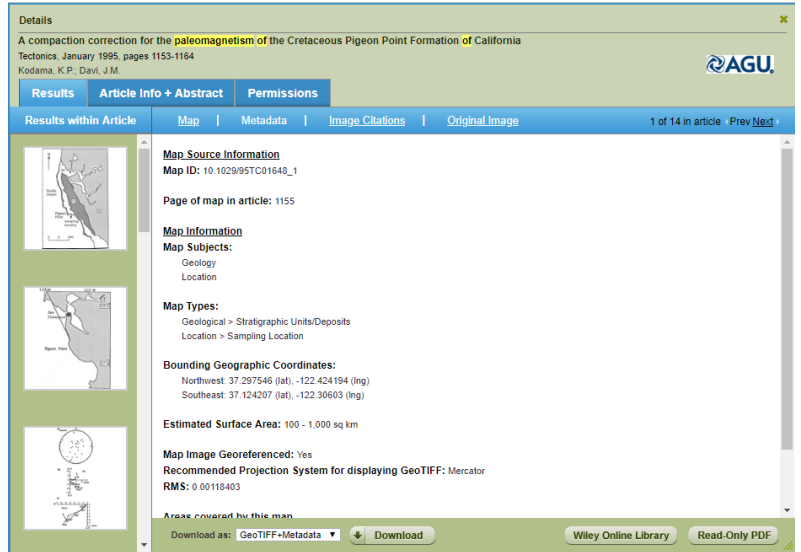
Details

A compaction correction for the paleomagnetism of the Cretaceous Pigeon Point Formation of California

Tectonics, January 1995, pages 1153-1164

Kodama, K.P.; Davi, J.M.

AGU

Results | Article Info + Abstract | Permissions

Results within Article

Map | Metadata | Image Citations | Original Image

1 of 14 in article ‹ Prev Next ›

Map Source Information

Map ID: 10.1029/95TC01648_1

Page of map in article: 1155

Map Information

Map Subjects:

Geology

Location

Map Types:

Geological > Stratigraphic Units/Deposits

Location > Sampling Location

Bounding Geographic Coordinates:

Northwest: 37.297546 (lat), -122.424194 (lng)

Southeast: 37.124207 (lat), -122.30603 (lng)

Estimated Surface Area: 100 - 1,000 sq km

Map Image Georeferenced: Yes

Recommended Projection System for displaying GeoTIFF: Mercator

RMS: 0.00118403

Areas covered by this map

Download as: GeoTIFF+Metadata | Download | Wiley Online Library | Read-Only PDF